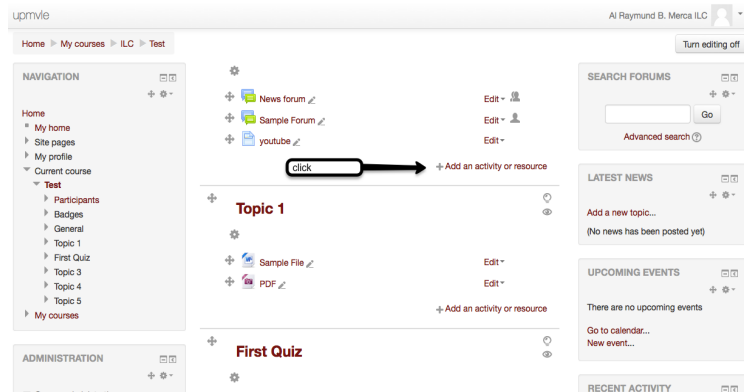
upmvle

Al Raymund B. Merca ILC

Home ▶ My courses ▶ ILC ▶ Test

Turn editing off

NAVIGATION

Home
My home
Site pages
My profile
Current course
Test
Participants
Badges
General
Topic 1
First Quiz
Topic 3
Topic 4
Topic 5
My courses

ADMINISTRATION

News forum
Edit
Sample Forum
Edit
youtube
Edit
click
+ Add an activity or resource

Topic 1

Sample File
Edit
PDF
Edit
+ Add an activity or resource

First Quiz

SEARCH FORUMS

Go
Advanced search

LATEST NEWS

Add a new topic...
(No news has been posted yet)

UPCOMING EVENTS

There are no upcoming events
Go to calendar...
New event...

RECENT ACTIVITY